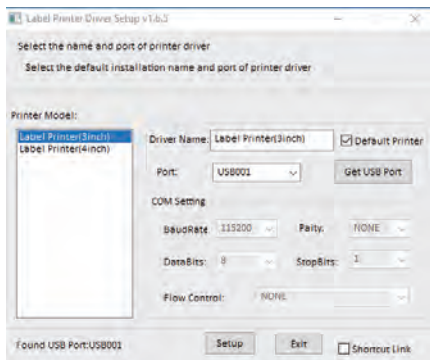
Label Printer Driver Setup v1.6.5

Select the name and port of printer driver

Select the default installation name and port of printer driver

Printer Model:

Label Printer(3inch)
Label Printer(4inch)

Driver Name: Label Printer(3inch)

Default Printer

Port: USB001

Get USB Port

COM Setting

BaudRate 115200

Parity: NONE

DataBits: 8

StopBits: 1

Flow Control: NONE

Found USB Port:USB001

Setup

Exit

Shortcut Link